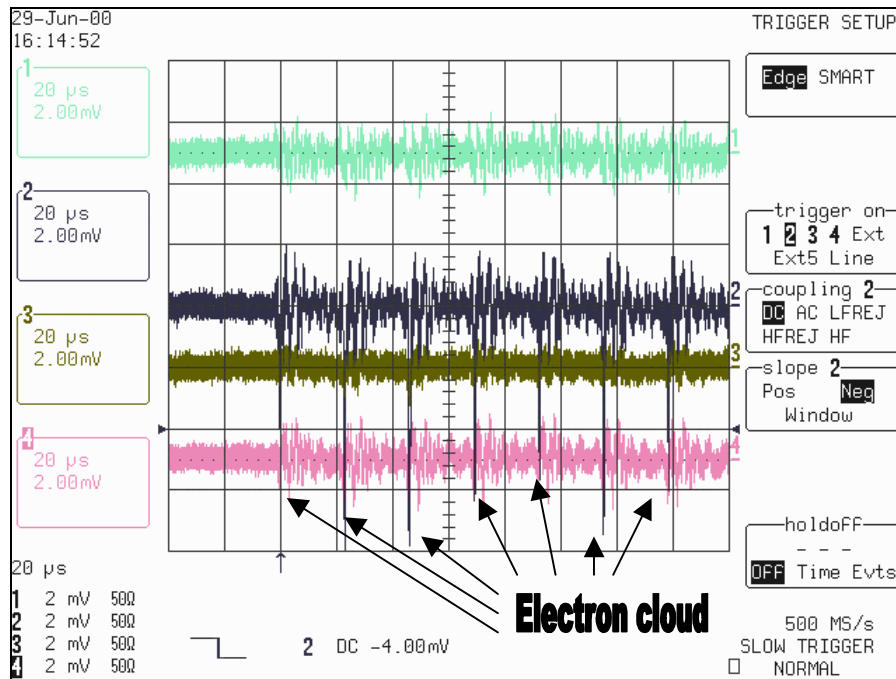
29-Jun-00
16:14:52

1
20 μs
2.00mV

2
20 μs
2.00mV

3
20 μs
2.00mV

4
20 μs
2.00mV

TRIGGER SETUP

Edge SMART

trigger on
1 2 3 4 Ext
Ext5 Line

coupling 2
DC AC LFREJ
HFREJ HF

slope 2
Pos Neg
Window

holdoff
- - -
OFF Time Evts

1
2
3
4

Electron cloud

20 μs
1 2 mV 50Ω
2 2 mV 50Ω
3 2 mV 50Ω
4 2 mV 50Ω

2 DC -4.00mV

500 MS/s
SLOW TRIGGER
NORMAL